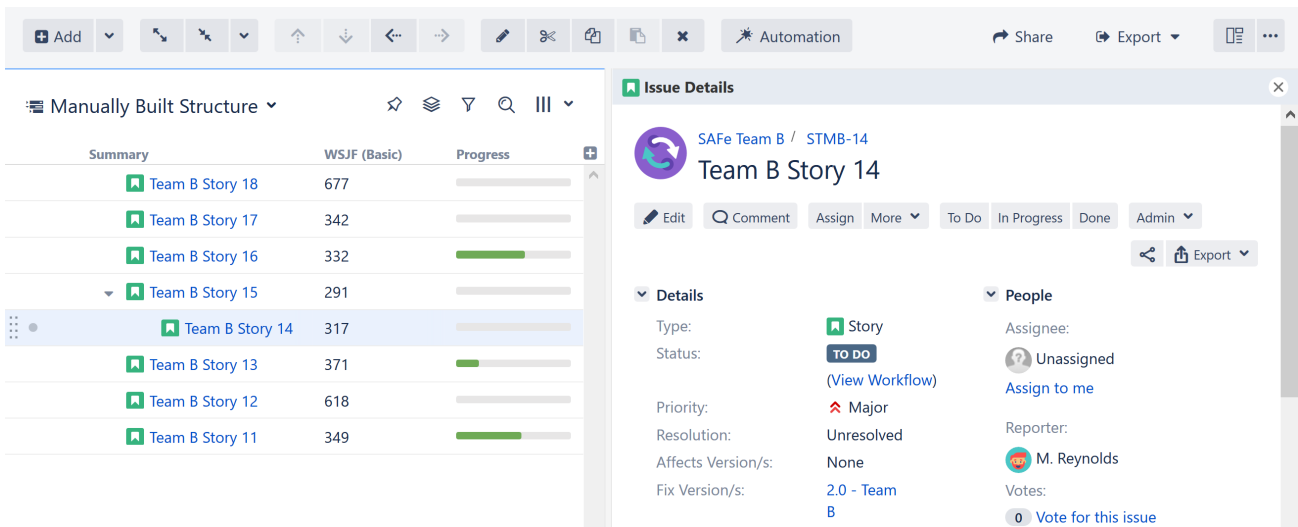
Add Automation Share Export

Manually Built Structure

| Summary | WSJF (Basic) | Progress |
|---|---|---|
| Team B Story 18 | 677 | |
| Team B Story 17 | 342 | |
| Team B Story 16 | 332 | |
| Team B Story 15 | 291 | |
| Team B Story 14 | 317 | |
| Team B Story 13 | 371 | |
| Team B Story 12 | 618 | |
| Team B Story 11 | 349 | |

Issue Details

SAFe Team B / STMB-14

Team B Story 14

Edit Comment Assign More To Do In Progress Done Admin

Export

Details

Type: Story

Status: TO DO

(View Workflow)

Priority: Major

Resolution: Unresolved

Affects Version/s: None

Fix Version/s: 2.0 - Team B

People

Assignee:

Unassigned

Assign to me

Reporter:

M. Reynolds

Votes:

0 Vote for this issue